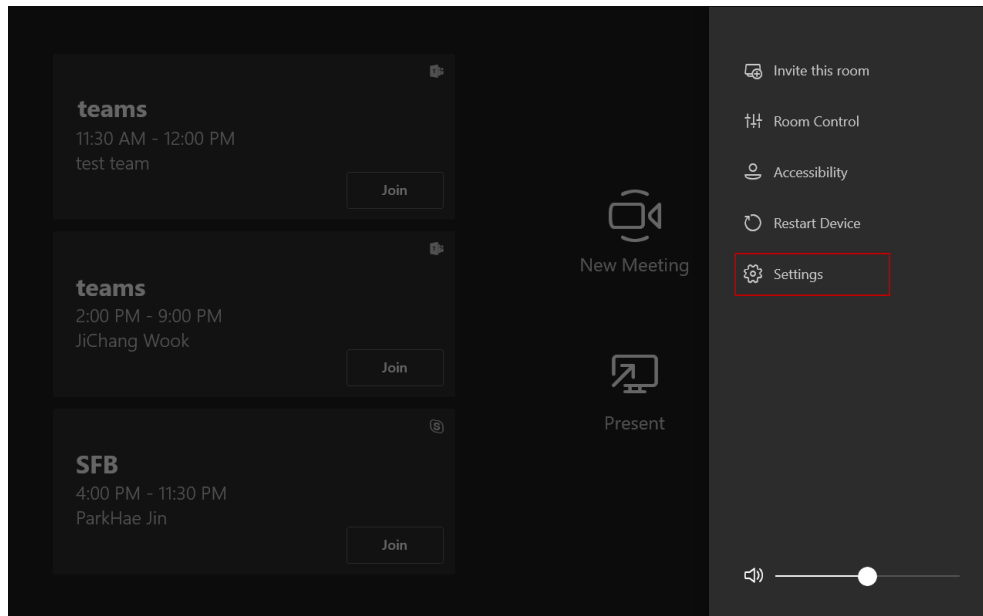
teams
11:30 AM - 12:00 PM
test team
Join

teams
2:00 PM - 9:00 PM
JiChang Wook
Join

SFB
4:00 PM - 11:30 PM
ParkHae Jin
Join

New Meeting

Present

Invite this room
Room Control
Accessibility
Restart Device
Settings